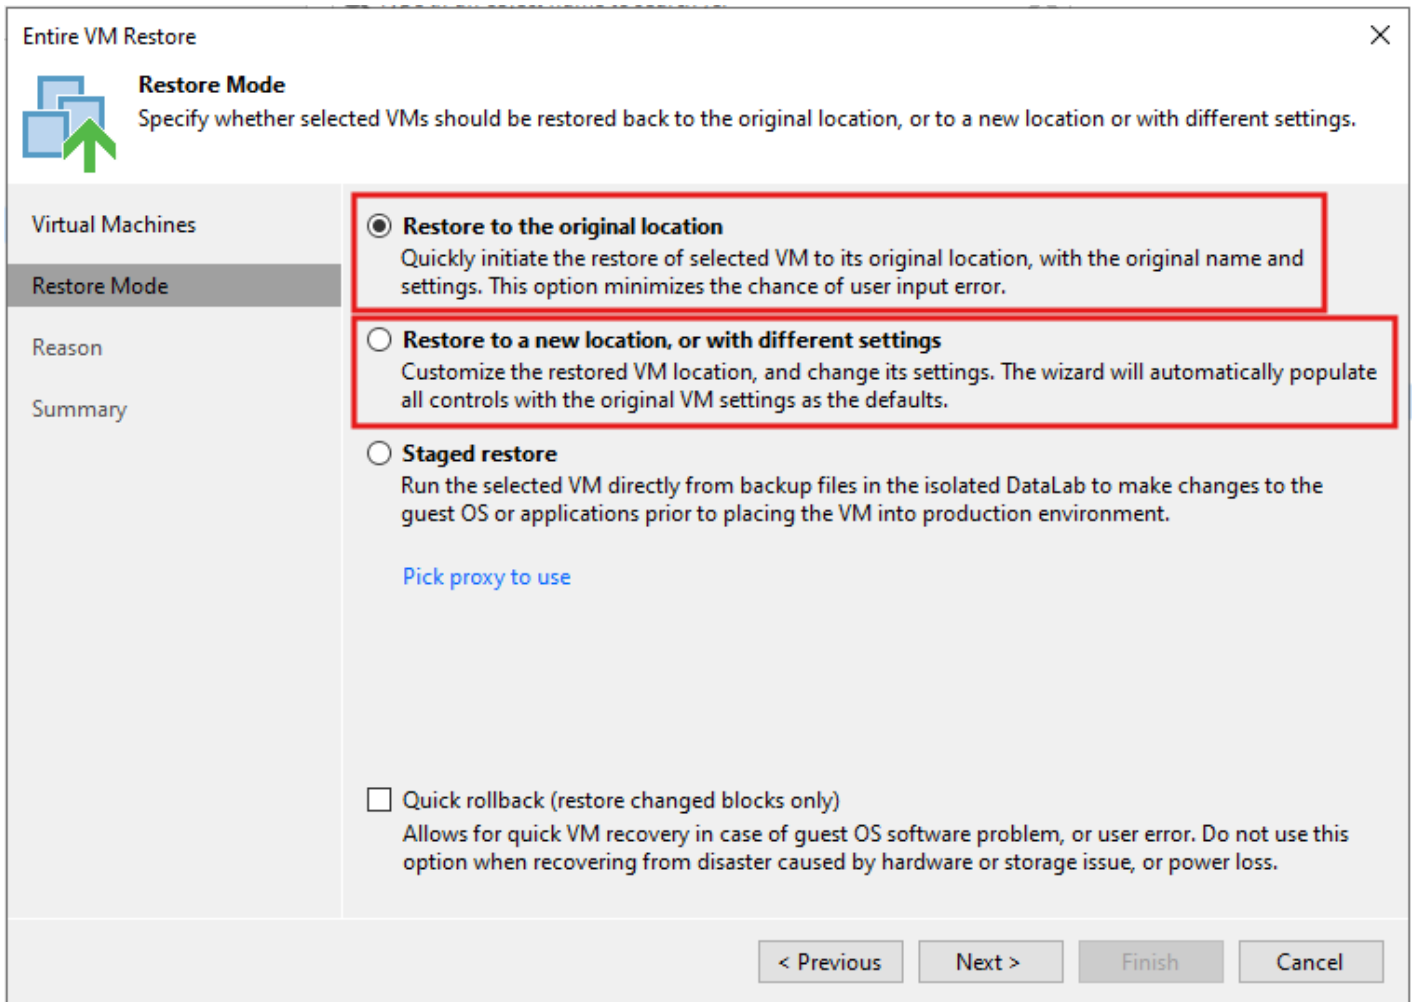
Entire VM Restore

Restore Mode
Specify whether selected VMs should be restored back to the original location, or to a new location or with different settings.

Virtual Machines

Restore Mode

Reason

Summary

Restore to the original location
Quickly initiate the restore of selected VM to its original location, with the original name and settings. This option minimizes the chance of user input error.

Restore to a new location, or with different settings
Customize the restored VM location, and change its settings. The wizard will automatically populate all controls with the original VM settings as the defaults.

Staged restore
Run the selected VM directly from backup files in the isolated DataLab to make changes to the guest OS or applications prior to placing the VM into production environment.

Pick proxy to use

Quick rollback (restore changed blocks only)
Allows for quick VM recovery in case of guest OS software problem, or user error. Do not use this option when recovering from disaster caused by hardware or storage issue, or power loss.

< Previous | Next > | Finish | Cancel